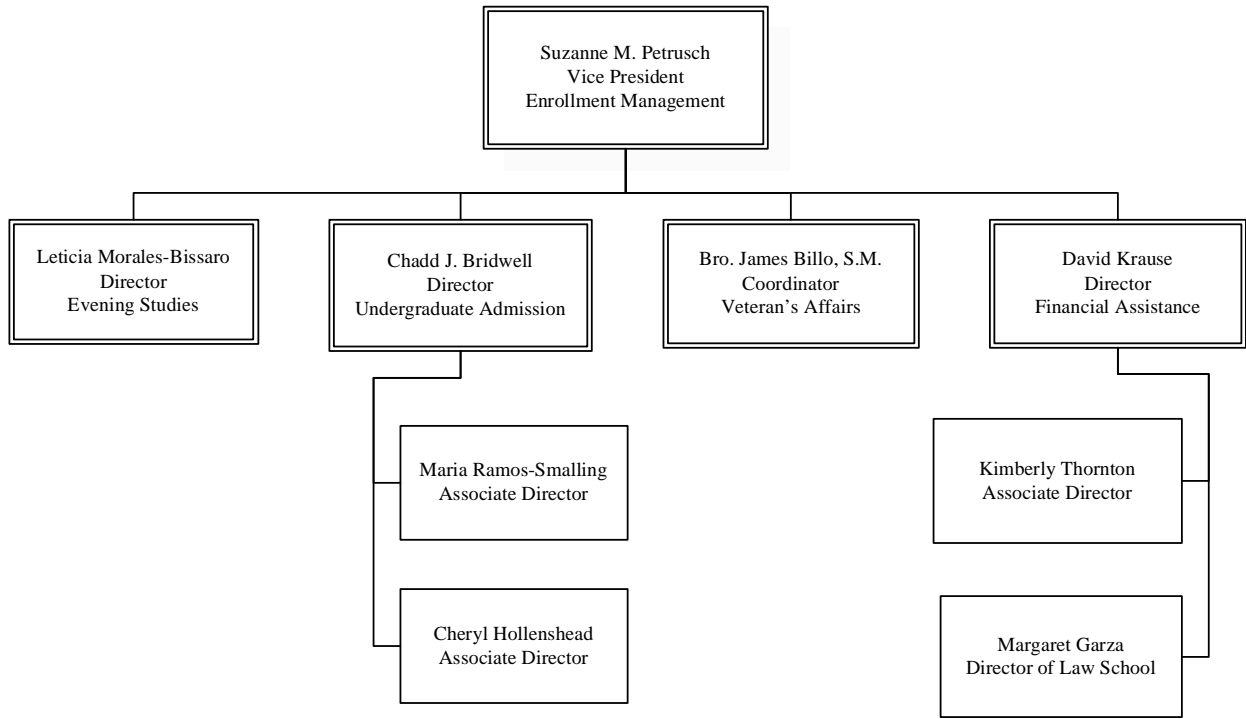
Suzanne M. Petrusch
Vice President
Enrollment Management

Leticia Morales-Bissaro
Director
Evening Studies

Chadd J. Bridwell
Director
Undergraduate Admission

Maria Ramos-Smalling
Associate Director

Cheryl Hollenshead
Associate Director

Bro. James Billo, S.M.
Coordinator
Veteran's Affairs

David Krause
Director
Financial Assistance

Kimberly Thornton
Associate Director

Margaret Garza
Director of Law School